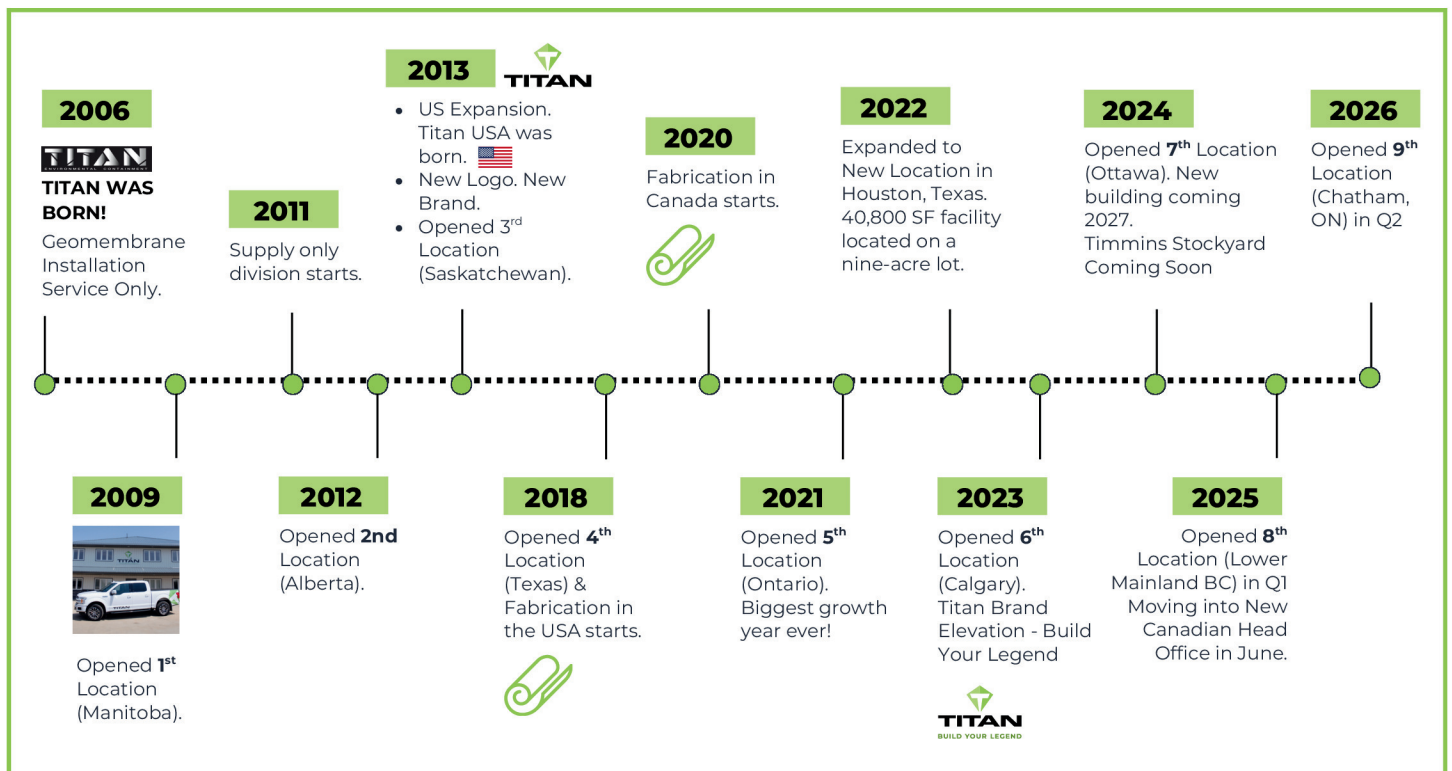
2006

TITAN

TITAN WAS BORN!

Geomembrane Installation Service Only.

2009

TITAN

Opened 1$^{st}$ Location (Manitoba).

2011

Supply only division starts.

2012

Opened **2nd** Location (Alberta).

2013

TITAN

- US Expansion. Titan USA was born.
- New Logo. New Brand.
- Opened 3$^{rd}$ Location (Saskatchewan).

2018

Opened 4$^{th}$ Location (Texas) & Fabrication in the USA starts.

2020

Fabrication in Canada starts.

2021

Opened 5$^{th}$ Location (Ontario). Biggest growth year ever!

2022

Expanded to New Location in Houston, Texas. 40,800 SF facility located on a nine-acre lot.

2023

Opened 6$^{th}$ Location (Calgary). Titan Brand Elevation - Build Your Legend

TITAN
BUILD YOUR LEGEND

2024

Opened 7$^{th}$ Location (Ottawa). New building coming 2027. Timmins Stockyard Coming Soon

2025

Opened 8$^{th}$ Location (Lower Mainland BC) in Q1 Moving into New Canadian Head Office in June.

2026

Opened 9$^{th}$ Location (Chatham, ON) in Q2